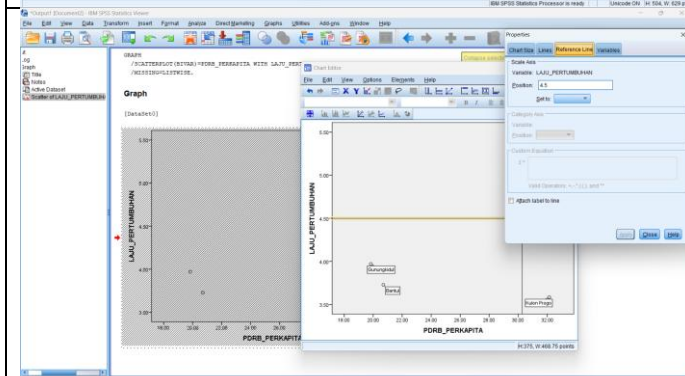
IBM SPSS Statistics Processor is ready | Unicode:ON | H: 504, W: 629 p

*Output1 [Document0] - IBM SPSS Statistics Viewer

File Edit View Data Transform Insert Format Analyze Direct Marketing Graphs Utilities Add-ons Window Help

Log
Graph
Title
Notes
Active Dataset
Scatter of LAJU_PERTUMBUHAN

GRAPH
/SCATTERPLOT(BIVAR)=PDRB_PERKAPITA WITH LAJU_PERT
/MISSING=LISTWISE.

Graph

[DataSet0]

Chart Editor

File Edit View Options Elements Help

Properties

Chart Size | Lines | Reference Line | Variables

Scale Axis
Variable: LAJU_PERTUMBUHAN
Position: 4.5
Set to:

Category Axis
Variable:
Position:

Custom Equation
Y =
Valid Operators: +, -, *, /, (, ), and **

Attach label to line

Apply Close Help

LAJU_PERTUMBUHAN

5.50
5.00
4.50
4.00
3.50
3.00

Gunungkidul
Bantul
Kulon Progo

18.00 20.00 22.00 24.00 26.00 28.00 30.00 32.00

PDRB_PERKAPITA

H: 375, W: 468.75 points